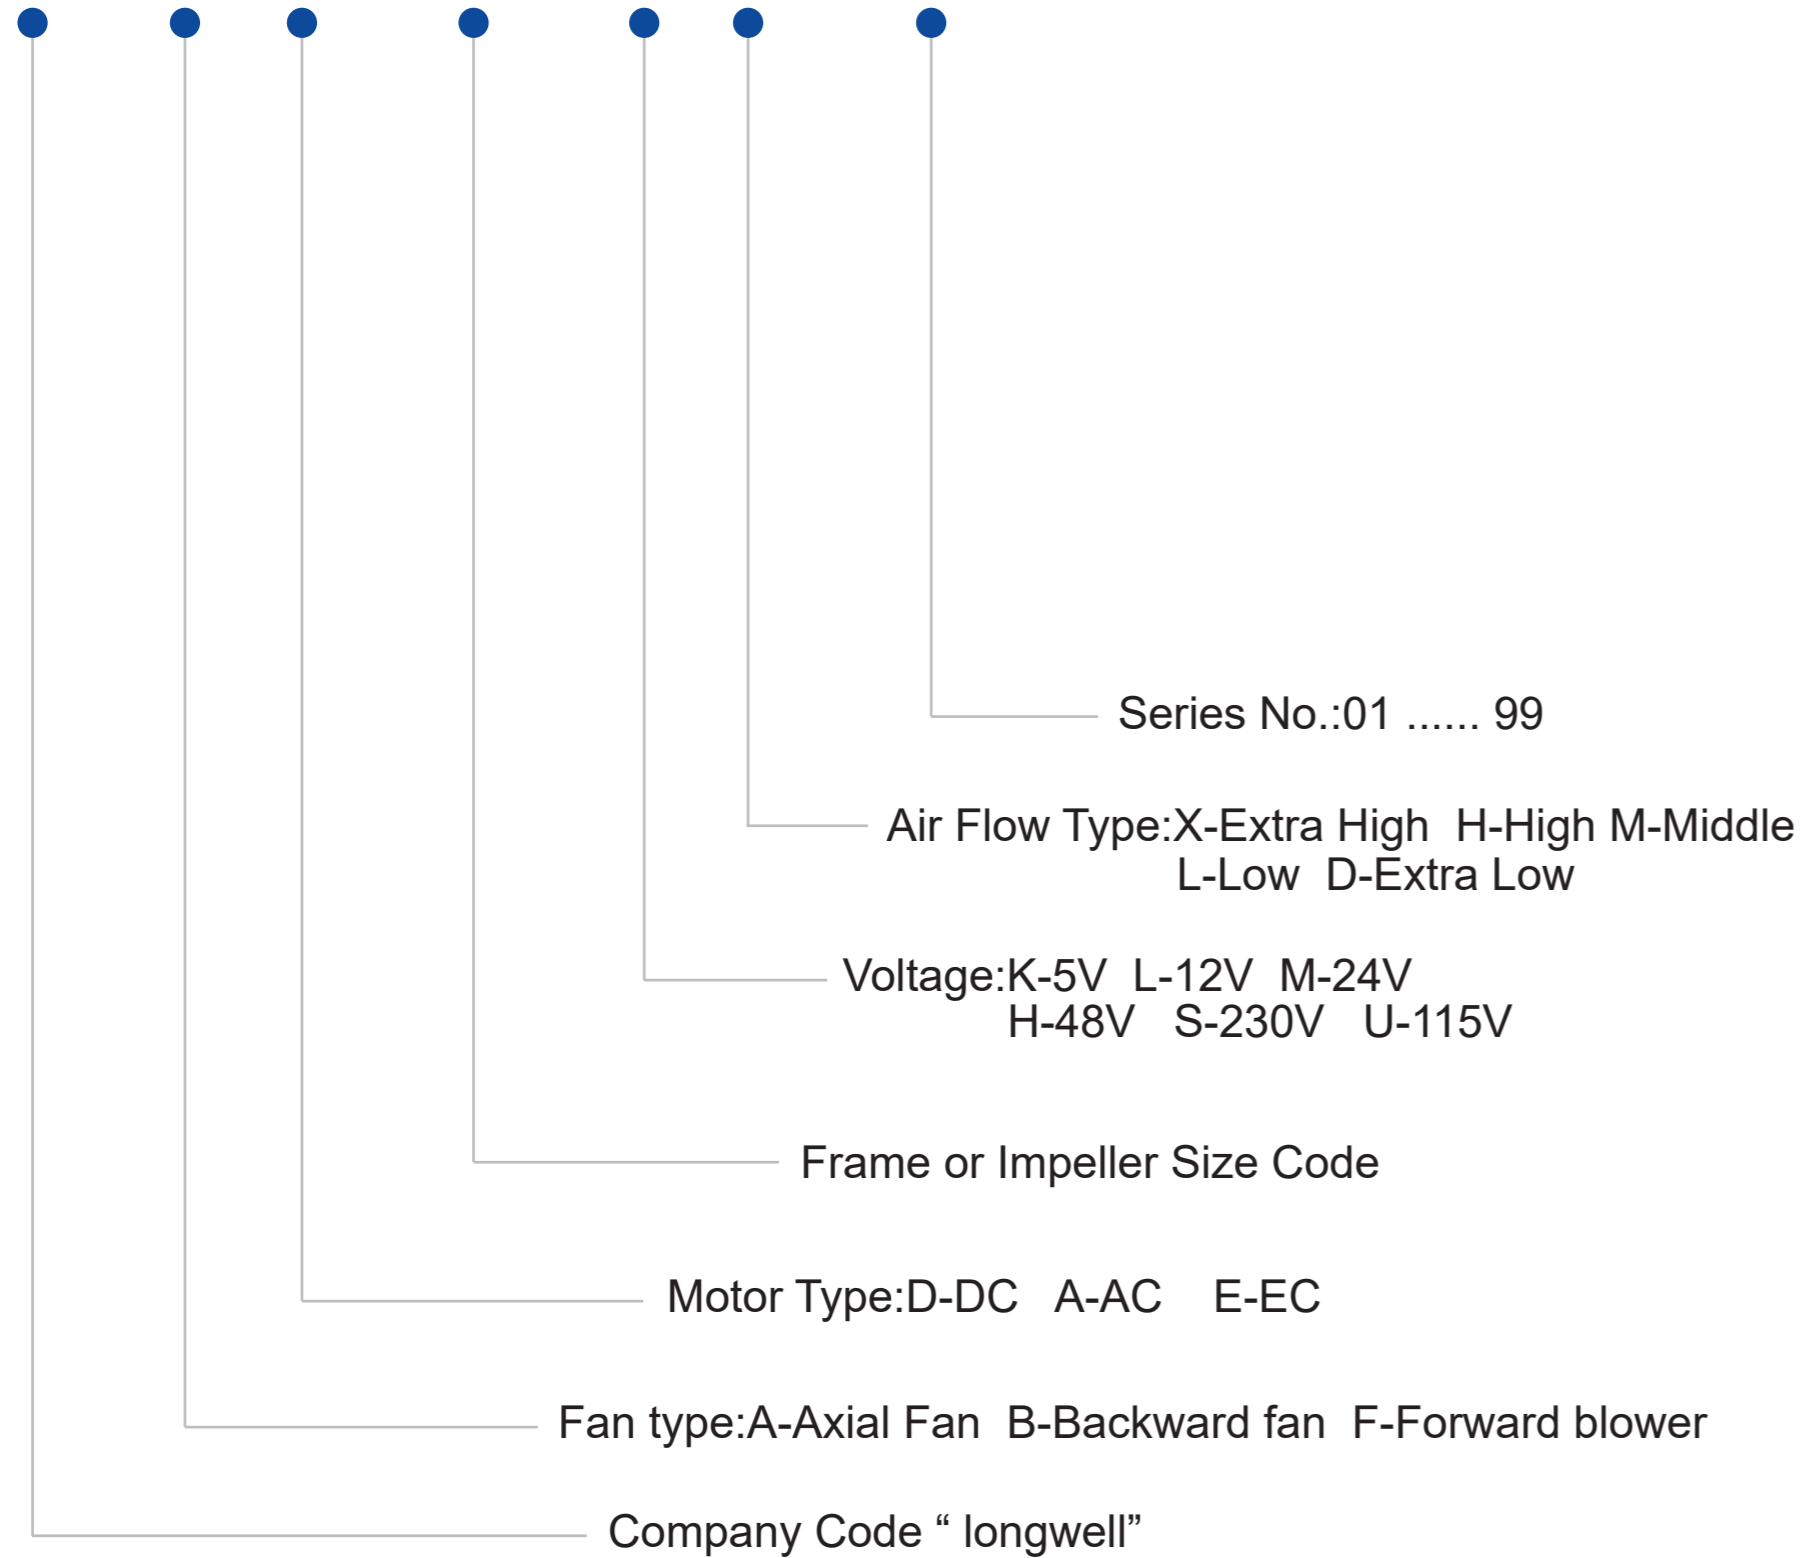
Series No.:01 ...... 99

Air Flow Type:X-Extra High H-High M-Middle
L-Low D-Extra Low

Voltage:K-5V L-12V M-24V
H-48V S-230V U-115V

Frame or Impeller Size Code

Motor Type:D-DC A-AC E-EC

Fan type:A-Axial Fan B-Backward fan F-Forward blower

Company Code “ longwell”